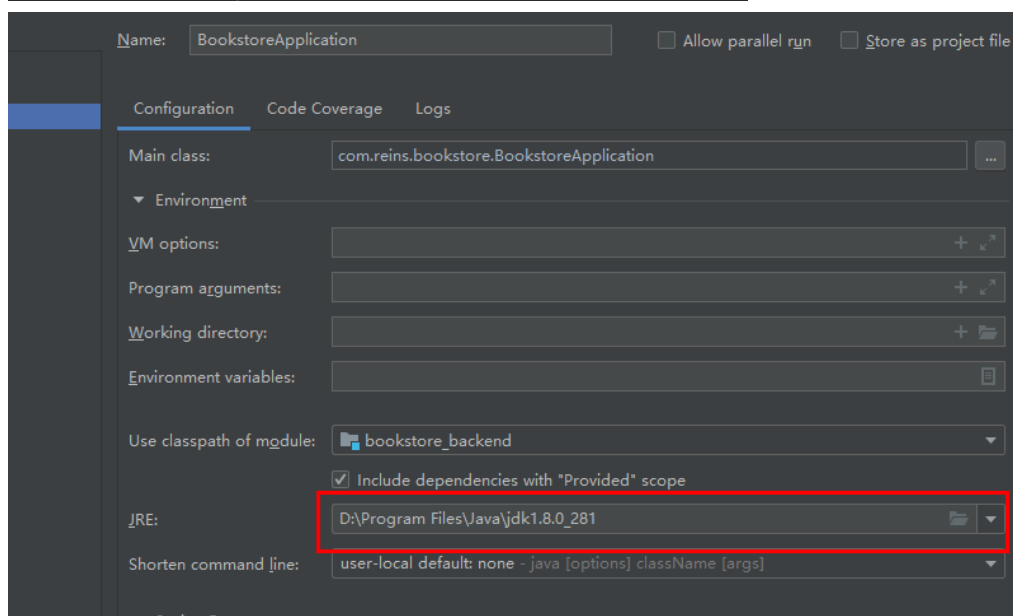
Name: BookstoreApplication

Allow parallel run

Store as project file

Configuration

Code Coverage

Logs

Main class: com.reins.bookstore.BookstoreApplication

...

Environment

VM options:

Program arguments:

Working directory:

Environment variables:

Use classpath of module: bookstore_backend

Include dependencies with "Provided" scope

JRE: D:\Program Files\Java\jdk1.8.0_281

Shorten command line: user-local default: none - java [options] className [args]